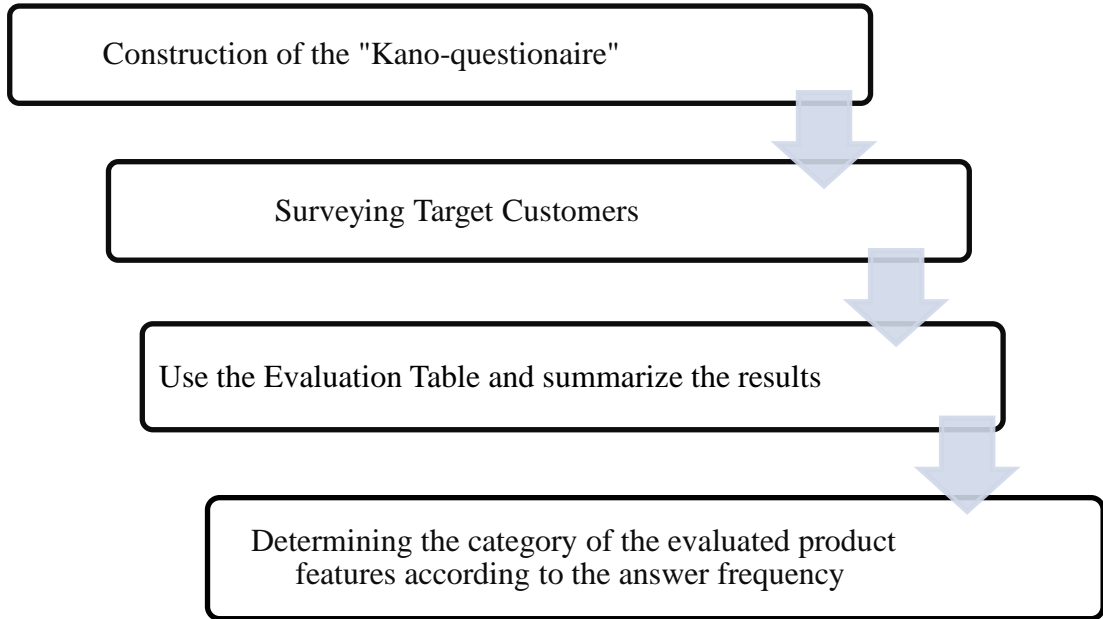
Construction of the "Kano-questionaire"

Surveying Target Customers

Use the Evaluation Table and summarize the results

Determining the category of the evaluated product features according to the answer frequency